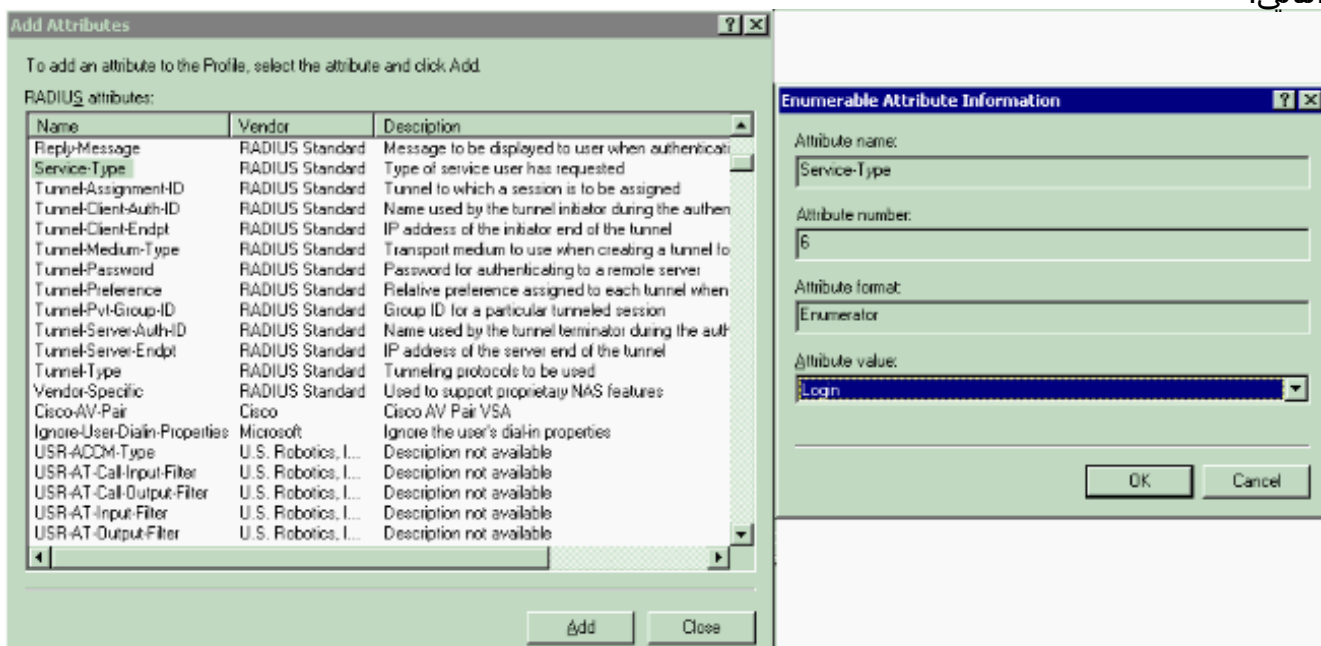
Add Attributes

To add an attribute to the Profile, select the attribute and click Add.

RADIUS attributes:

| Name | Vendor | Description |
|---|---|---|
| Reply-Message | RADIUS Standard | Message to be displayed to user when authenticati |
| Service-Type | RADIUS Standard | Type of service user has requested |
| Tunnel-Assignment-ID | RADIUS Standard | Tunnel to which a session is to be assigned |
| Tunnel-Client-Auth-ID | RADIUS Standard | Name used by the tunnel initiator during the authen |
| Tunnel-Client-Endpt | RADIUS Standard | IP address of the initiator end of the tunnel |
| Tunnel-Medium-Type | RADIUS Standard | Transport medium to use when creating a tunnel fo |
| Tunnel-Password | RADIUS Standard | Password for authenticating to a remote server |
| Tunnel-Preference | RADIUS Standard | Relative preference assigned to each tunnel when |
| Tunnel-Pvt-Group-ID | RADIUS Standard | Group ID for a particular tunneled session |
| Tunnel-Server-Auth-ID | RADIUS Standard | Name used by the tunnel terminator during the auth |
| Tunnel-Server-Endpt | RADIUS Standard | IP address of the server end of the tunnel |
| Tunnel-Type | RADIUS Standard | Tunneling protocols to be used |
| Vendor-Specific | RADIUS Standard | Used to support proprietary NAS features |
| Cisco-AV-Pair | Cisco | Cisco AV Pair VSA |
| Ignore-User-Dialin-Properties | Microsoft | Ignore the user's dial-in properties |
| USR-ACCM-Type | U.S. Robotics, I... | Description not available |
| USR-AT-Call-Input-Filter | U.S. Robotics, I... | Description not available |
| USR-AT-Call-Output-Filter | U.S. Robotics, I... | Description not available |
| USR-AT-Input-Filter | U.S. Robotics, I... | Description not available |
| USR-AT-Output-Filter | U.S. Robotics, I... | Description not available |

Add Close

Enumerable Attribute Information

Attribute name:
Service-Type

Attribute number:
6

Attribute format:
Enumerator

Attribute value:
Login

OK Cancel